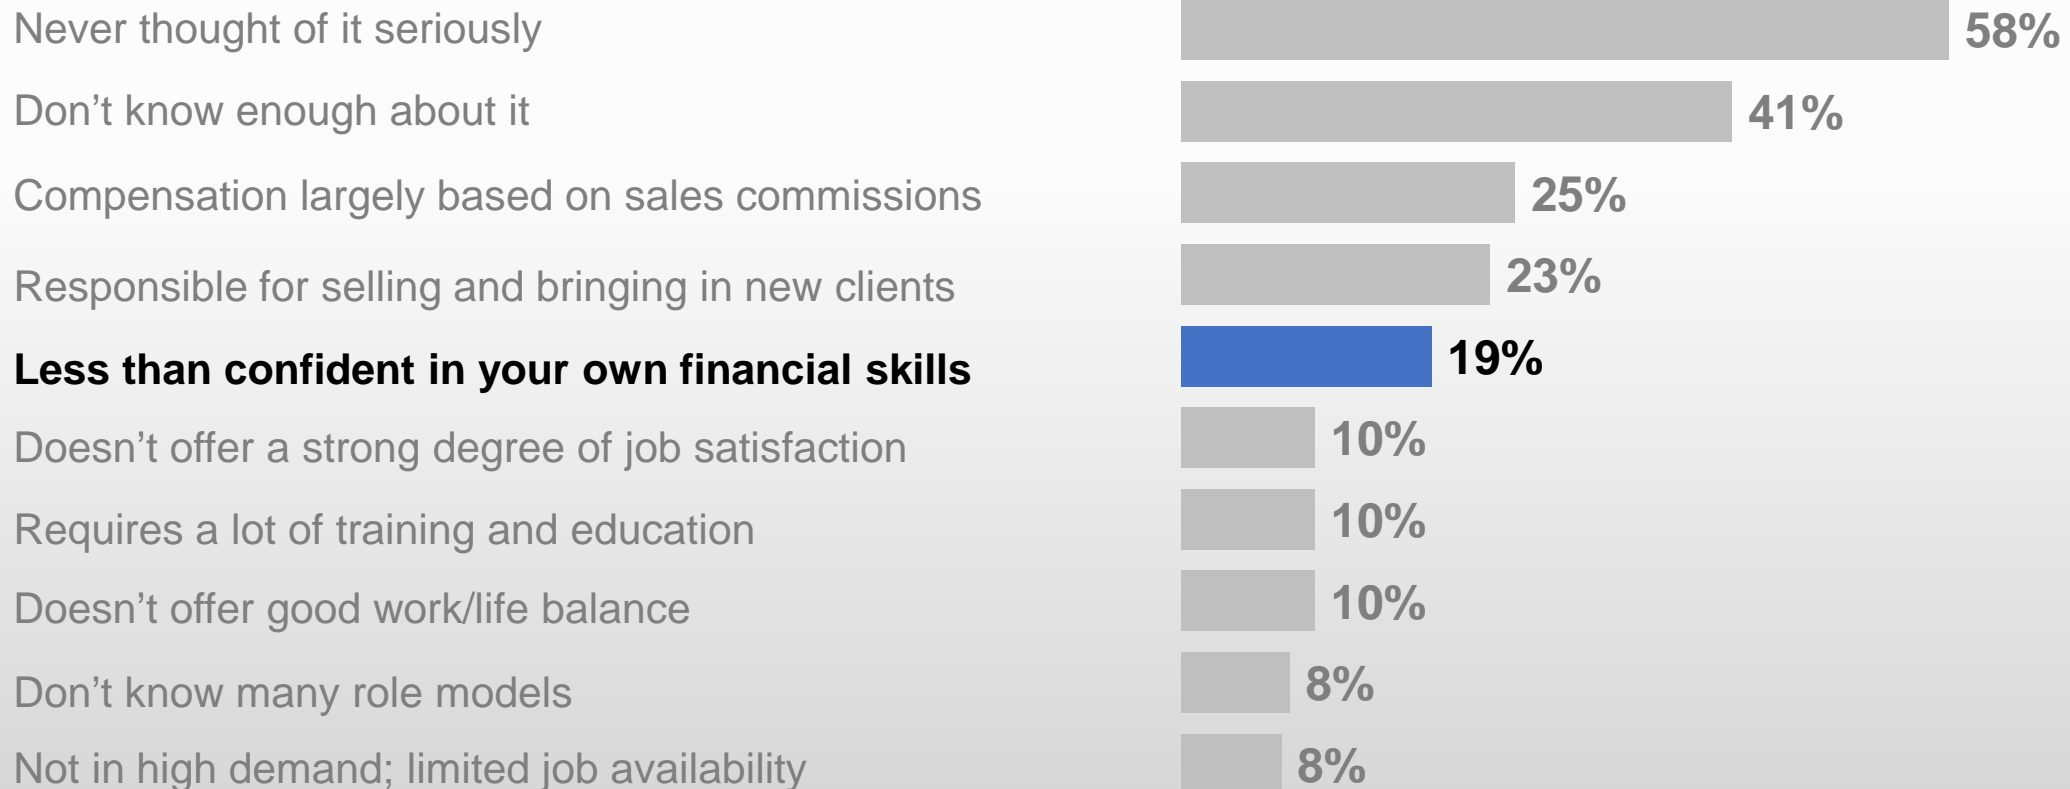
Never thought of it seriously 58%

Don’t know enough about it 41%

Compensation largely based on sales commissions 25%

Responsible for selling and bringing in new clients 23%

**Less than confident in your own financial skills 19%**

Doesn’t offer a strong degree of job satisfaction 10%

Requires a lot of training and education 10%

Doesn’t offer good work/life balance 10%

Don’t know many role models 8%

Not in high demand; limited job availability 8%